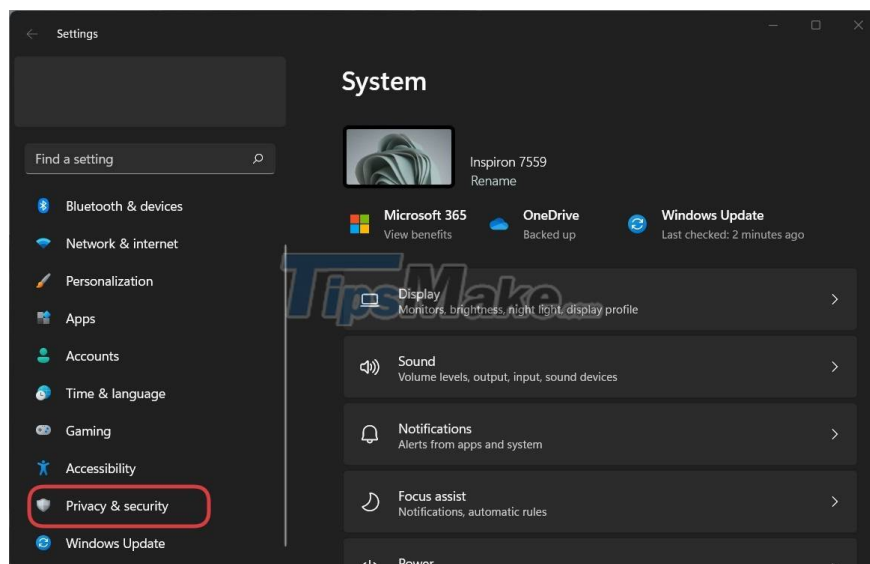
Settings

Find a setting

Bluetooth & devices
Network & internet
Personalization
Apps
Accounts
Time & language
Gaming
Accessibility
Privacy & security
Windows Update

System

Inspiron 7559
Rename

Microsoft 365
View benefits

OneDrive
Backed up

Windows Update
Last checked: 2 minutes ago

TipsMake.com

Display
Monitors, brightness, night light, display profile

Sound
Volume levels, output, input, sound devices

Notifications
Alerts from apps and system

Focus assist
Notifications, automatic rules

Power